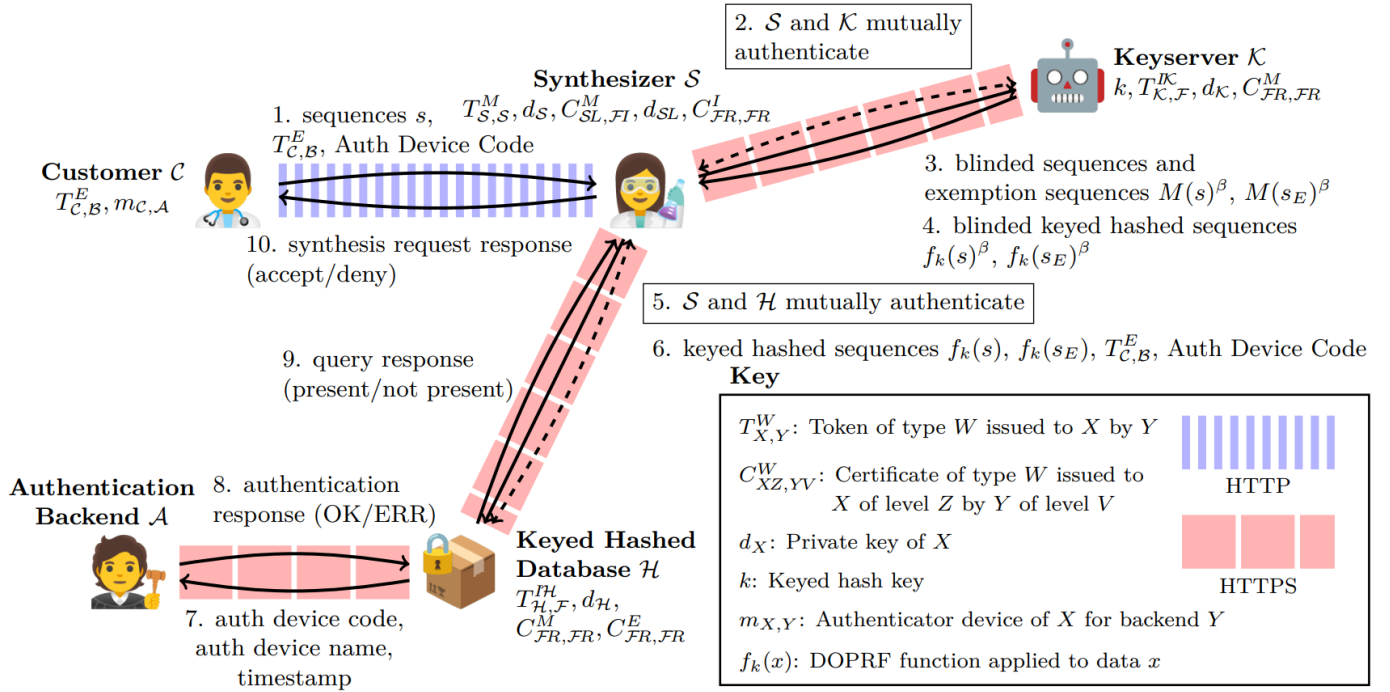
2. $\mathcal{S}$ and $\mathcal{K}$ mutually authenticate

Keyserver $\mathcal{K}$
$k, T^{IK}_{\mathcal{K},\mathcal{F}}, d_{\mathcal{K}}, C^{M}_{\mathcal{FR},\mathcal{FR}}$

Synthesizer $\mathcal{S}$
$T^{M}_{\mathcal{S},\mathcal{S}}, d_{\mathcal{S}}, C^{M}_{\mathcal{SL},\mathcal{FI}}, d_{\mathcal{SL}}, C^{I}_{\mathcal{FR},\mathcal{FR}}$

1. sequences $s$, $T^{E}_{\mathcal{C},\mathcal{B}}$, Auth Device Code

Customer $\mathcal{C}$
$T^{E}_{\mathcal{C},\mathcal{B}}, m_{\mathcal{C},\mathcal{A}}$

3. blinded sequences and exemption sequences $M(s)^{\beta}$, $M(s_E)^{\beta}$

4. blinded keyed hashed sequences $f_k(s)^{\beta}$, $f_k(s_E)^{\beta}$

10. synthesis request response (accept/deny)

5. $\mathcal{S}$ and $\mathcal{H}$ mutually authenticate

6. keyed hashed sequences $f_k(s)$, $f_k(s_E)$, $T^{E}_{\mathcal{C},\mathcal{B}}$, Auth Device Code

9. query response (present/not present)

Key

$T^{W}_{X,Y}$: Token of type $W$ issued to $X$ by $Y$

$C^{W}_{XZ,YV}$: Certificate of type $W$ issued to $X$ of level $Z$ by $Y$ of level $V$

HTTP

$d_X$: Private key of $X$

$k$: Keyed hash key

HTTPS

$m_{X,Y}$: Authenticator device of $X$ for backend $Y$

$f_k(x)$: DOPRF function applied to data $x$

Authentication Backend $\mathcal{A}$

8. authentication response (OK/ERR)

Keyed Hashed Database $\mathcal{H}$
$T^{IH}_{\mathcal{H},\mathcal{F}}, d_{\mathcal{H}}, C^{M}_{\mathcal{FR},\mathcal{FR}}, C^{E}_{\mathcal{FR},\mathcal{FR}}$

7. auth device code, auth device name, timestamp